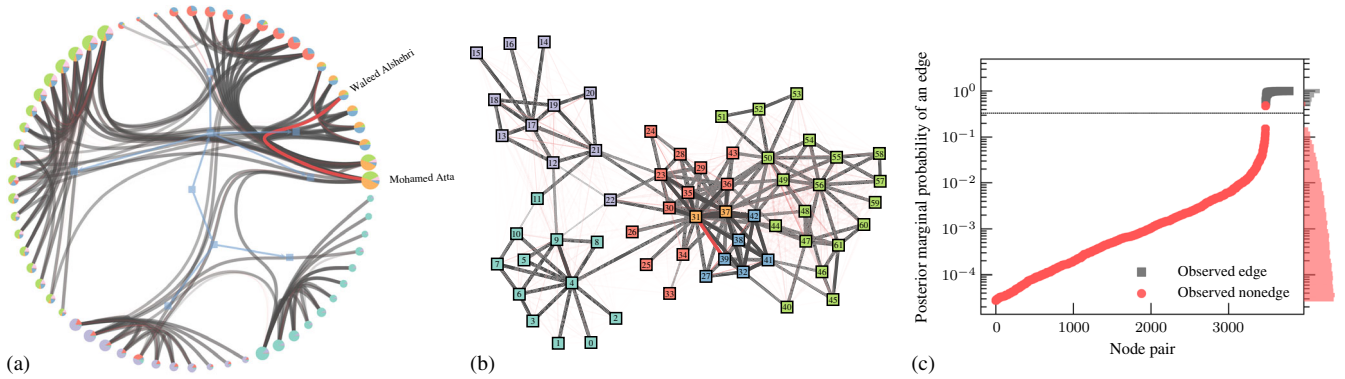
(a)

Waleed Alshehri

Mohamed Atta

(b)

15 16 14 18 19 20 17 13 21 12 11 22 10 9 8 7 5 4 6 3 2 1 0 24 28 29 43 23 35 36 30 31 37 26 34 25 33 38 27 39 32 41 42 51 52 53 50 54 55 58 49 56 57 59 48 44 60 47 61 46 40 45

(c)

Posterior marginal probability of an edge

$10^0$
$10^{-1}$
$10^{-2}$
$10^{-3}$
$10^{-4}$

Observed edge
Observed nonedge

0 1000 2000 3000

Node pair